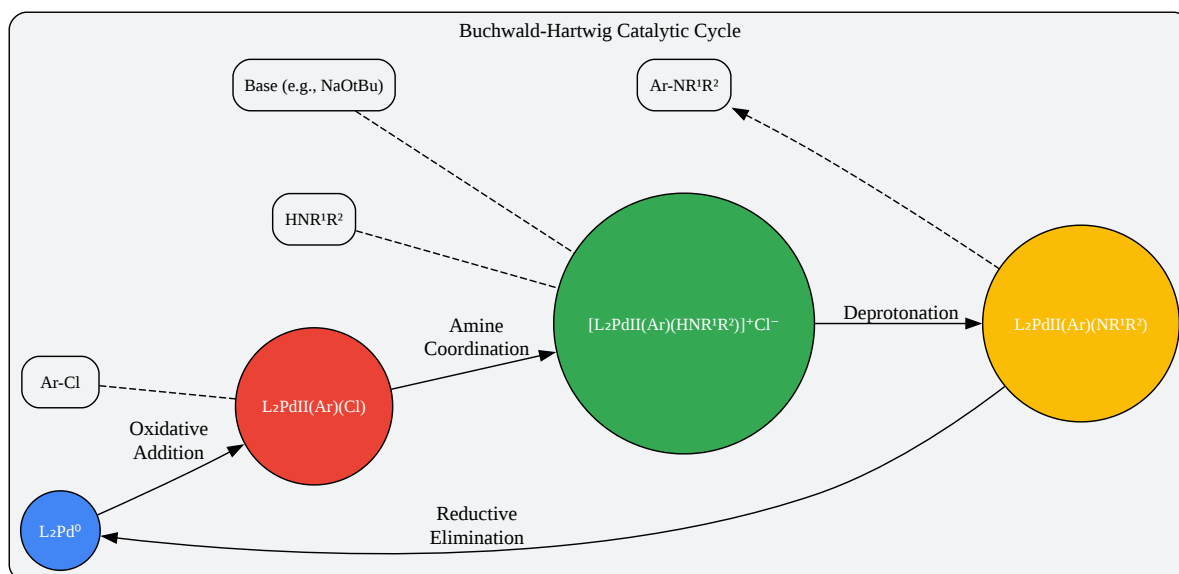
Buchwald-Hartwig Catalytic Cycle

Base (e.g., NaOtBu)

Ar-NR¹R²

HNR¹R²

Amine Coordination

[L₂PdII(Ar)(HNR¹R²)]⁺Cl⁻

Deprotonation

L₂PdII(Ar)(NR¹R²)

Ar-Cl

L₂PdII(Ar)(Cl)

Oxidative Addition

L₂Pd⁰

Reductive Elimination